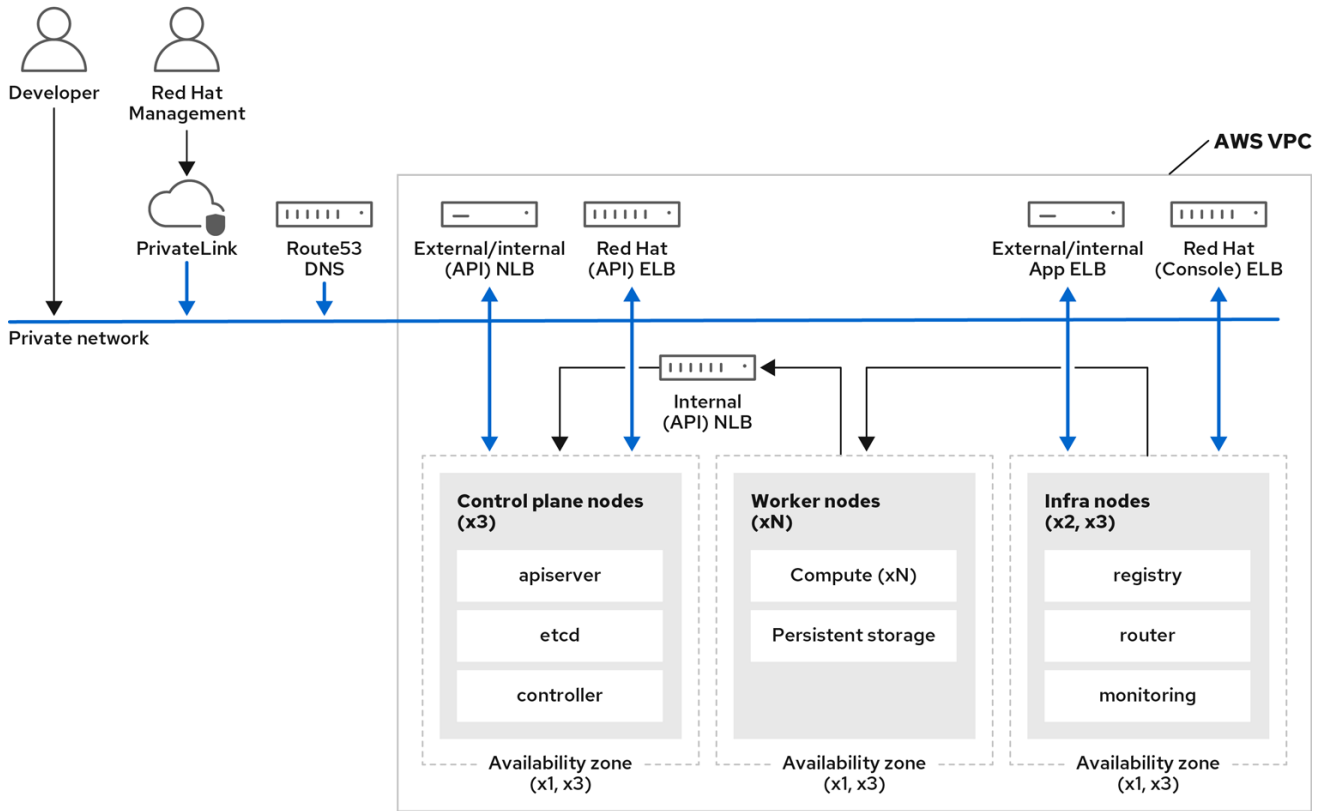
Developer

Red Hat Management

AWS VPC

PrivateLink

Route53 DNS

External/internal (API) NLB

Red Hat (API) ELB

External/internal App ELB

Red Hat (Console) ELB

Private network

Internal (API) NLB

Control plane nodes (x3)

apiserver

etcd

controller

Availability zone (x1, x3)

Worker nodes (xN)

Compute (xN)

Persistent storage

Availability zone (x1, x3)

Infra nodes (x2, x3)

registry

router

monitoring

Availability zone (x1, x3)